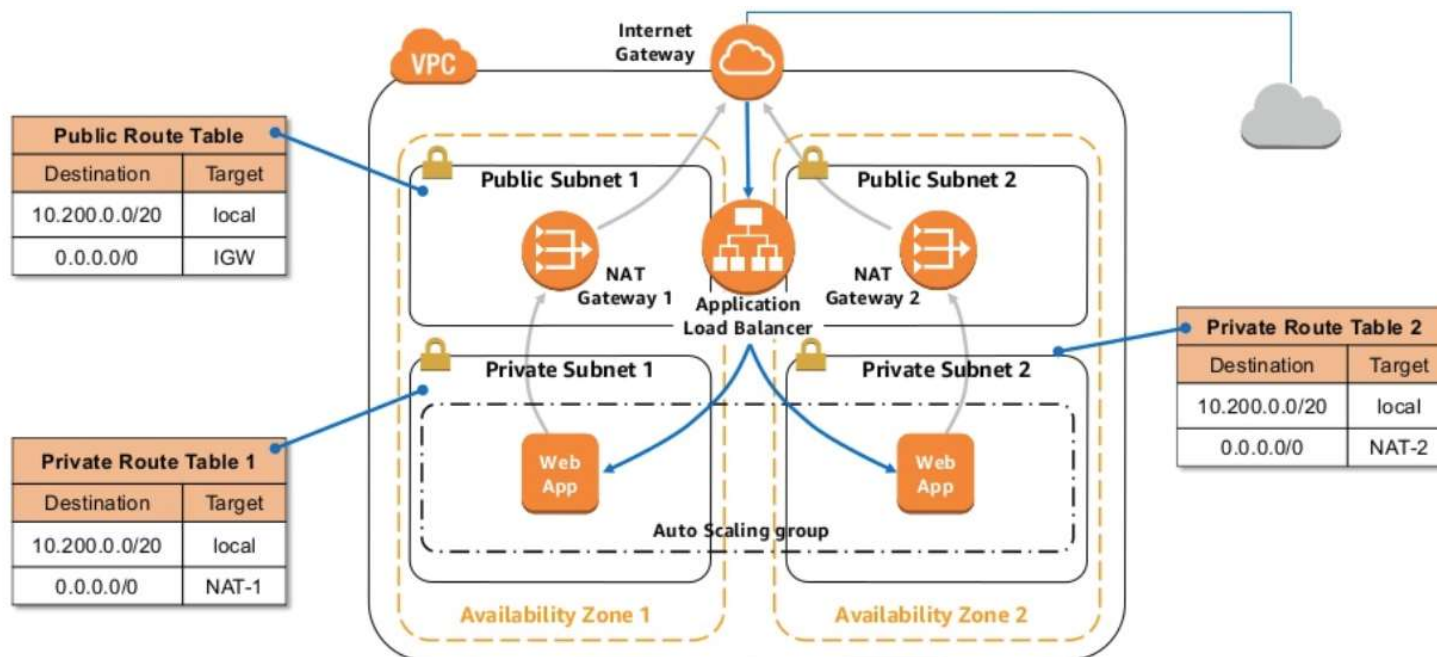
VPC

Internet Gateway

| Public Route Table | |
|---|---|
| Destination | Target |
| 10.200.0.0/20 | local |
| 0.0.0.0/0 | IGW |

Public Subnet 1

NAT Gateway 1

Application Load Balancer

Public Subnet 2

NAT Gateway 2

| Private Route Table 2 | |
|---|---|
| Destination | Target |
| 10.200.0.0/20 | local |
| 0.0.0.0/0 | NAT-2 |

Private Subnet 1

Private Subnet 2

| Private Route Table 1 | |
|---|---|
| Destination | Target |
| 10.200.0.0/20 | local |
| 0.0.0.0/0 | NAT-1 |

Web App

Web App

Auto Scaling group

Availability Zone 1

Availability Zone 2